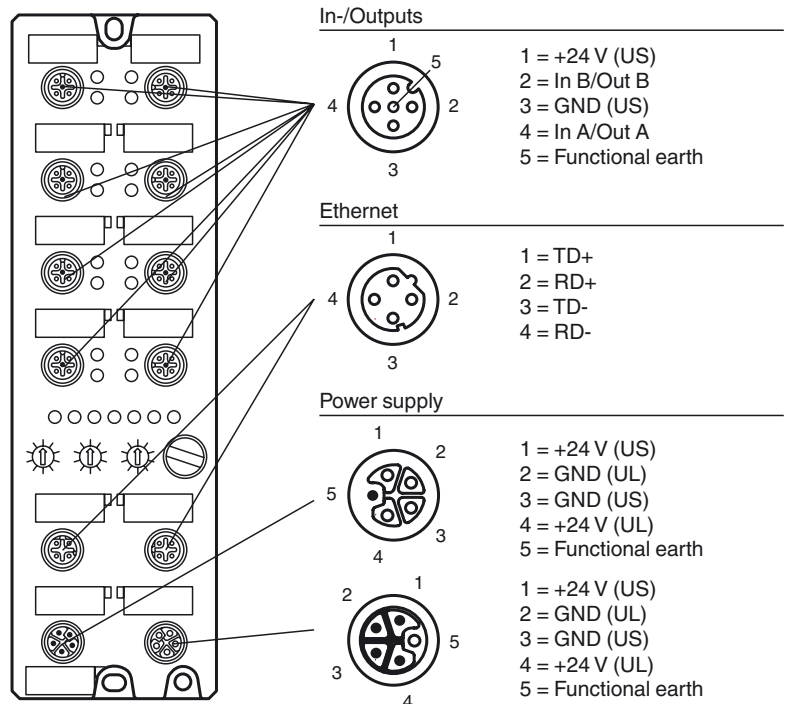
In-/Outputs

1
5
4
2
3

1 = +24 V (US)
2 = In B/Out B
3 = GND (US)
4 = In A/Out A
5 = Functional earth

Ethernet

1
4
2
3

1 = TD+
2 = RD+
3 = TD-
4 = RD-

Power supply

1
2
5
3
4

1 = +24 V (US)
2 = GND (UL)
3 = GND (US)
4 = +24 V (UL)
5 = Functional earth

1
2
5
3
4

1 = +24 V (US)
2 = GND (UL)
3 = GND (US)
4 = +24 V (UL)
5 = Functional earth